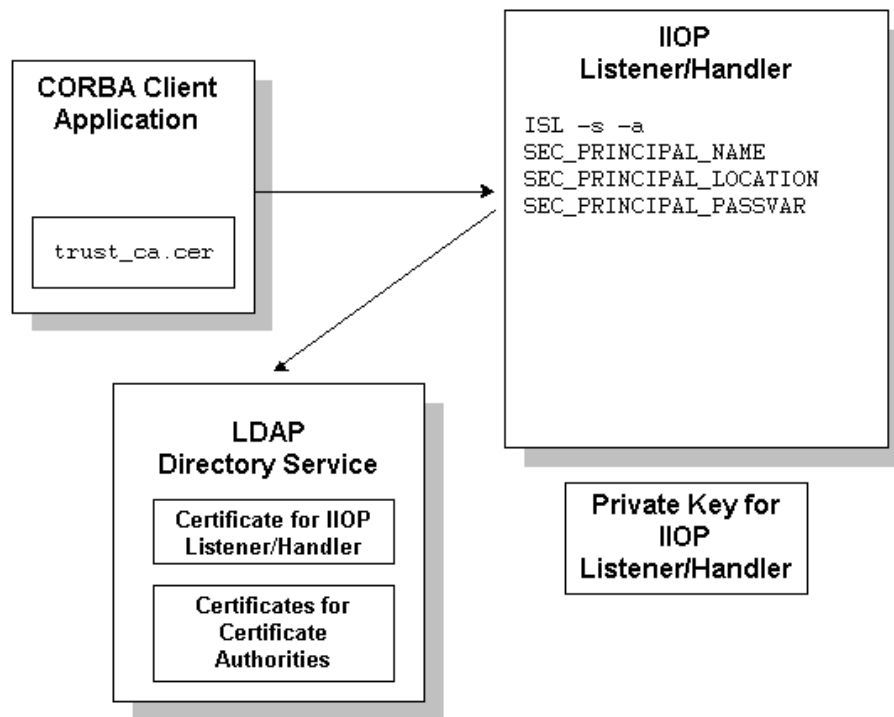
CORBA Client Application

trust_ca.cer

IIOP Listener/Handler

ISL –s –a
SEC_PRINCIPAL_NAME
SEC_PRINCIPAL_LOCATION
SEC_PRINCIPAL_PASSVAR

LDAP Directory Service

Certificate for IIOP Listener/Handler

Certificates for Certificate Authorities

Private Key for IIOP Listener/Handler